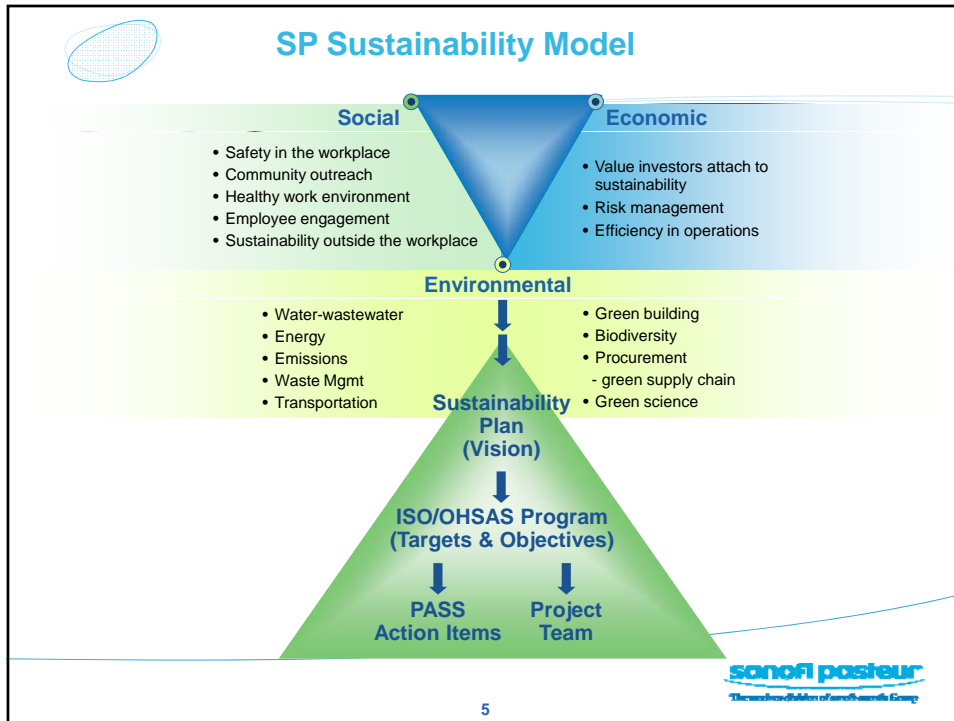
SP Sustainability Model

Social

• Safety in the workplace
• Community outreach
• Healthy work environment
• Employee engagement
• Sustainability outside the workplace

Economic

• Value investors attach to sustainability
• Risk management
• Efficiency in operations

Environmental

• Water-wastewater
• Energy
• Emissions
• Waste Mgmt
• Transportation

• Green building
• Biodiversity
• Procurement
- green supply chain
• Green science

Sustainability Plan (Vision)

ISO/OHSAS Program (Targets & Objectives)

PASS Action Items

Project Team

sanofi pasteur
The vaccines division of sanofi-aventis Group

5